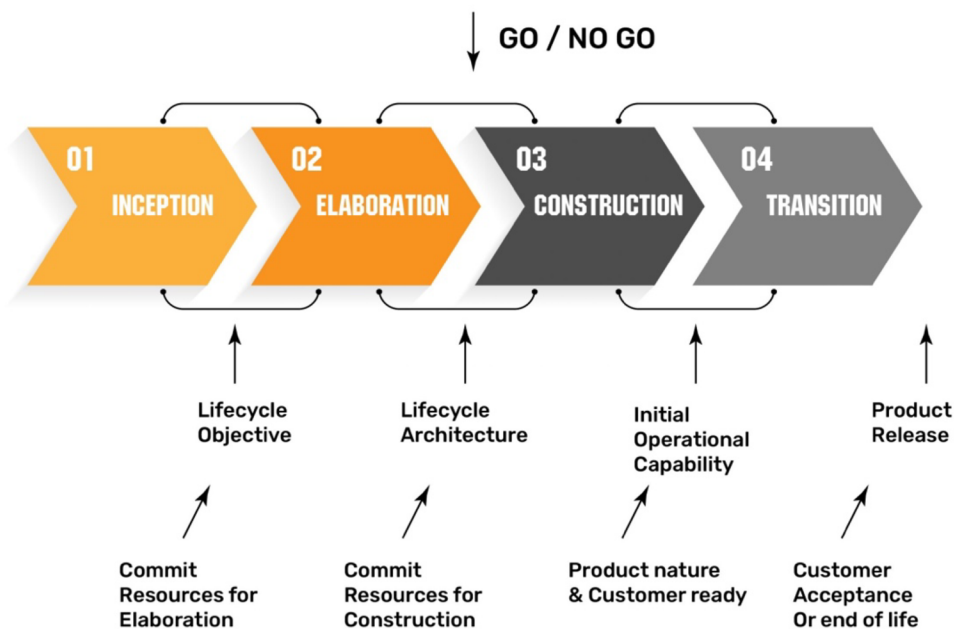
GO / NO GO

01 INCEPTION

02 ELABORATION

03 CONSTRUCTION

04 TRANSITION

Lifecycle Objective

Lifecycle Architecture

Initial Operational Capability

Product Release

Commit Resources for Elaboration

Commit Resources for Construction

Product nature & Customer ready

Customer Acceptance Or end of life